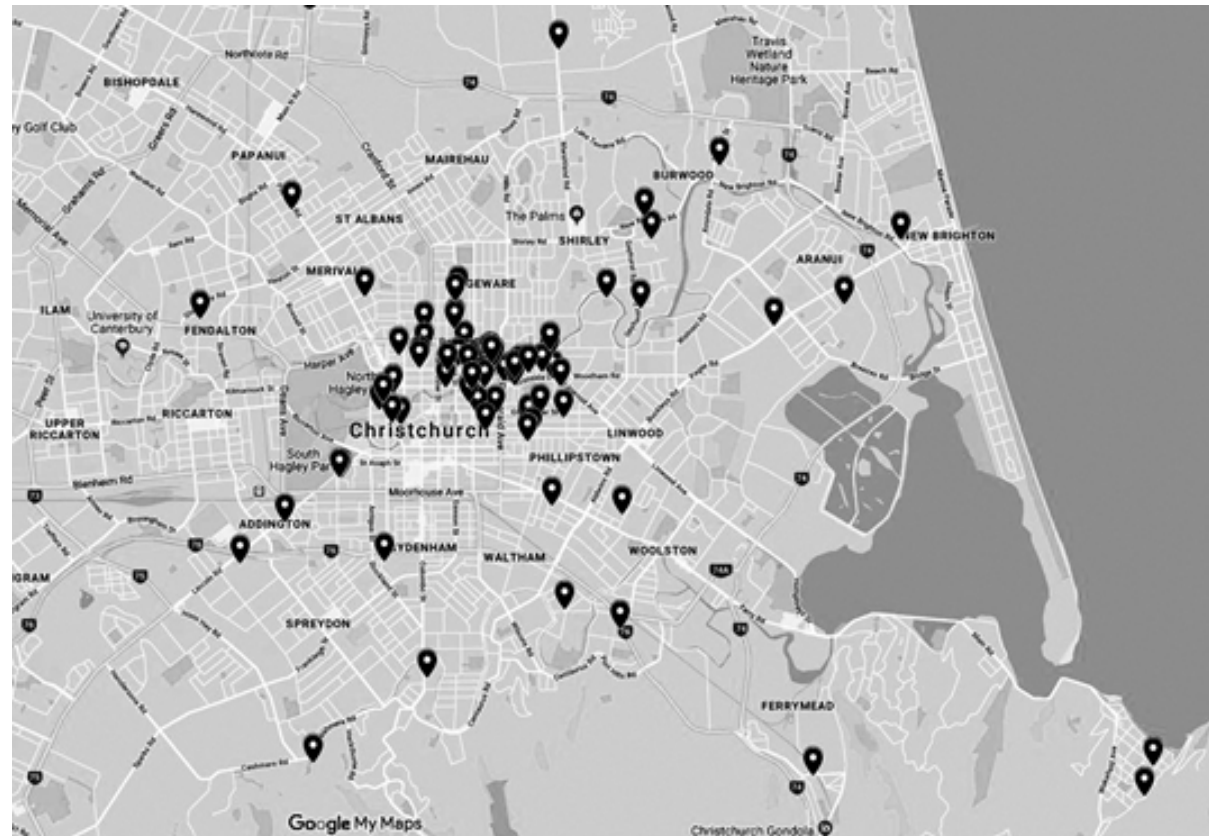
Travis Wetland Nature Heritage Park
Northcote Rd
BISHOPDALE
y Golf Club
PAPANUI
MAIREHAU
BURWOOD
Memorial Ave
ST ALBANS
The Palms
SHIRLEY
NEW BRIGHTON
MERIVAL
GEWARE
ARANUI
ILAM
University of Canterbury
FENDALTON
Harper Ave
North Hagley
RICCARTON
UPPER RICCARTON
Christchurch
LINWOOD
South Hagley Par
PHILLIPSTOWN
Moorhouse Ave
ADDINGTON
YDENHAM
WALTHAM
WOOLSTON
GRAM
SPREYDON
FERRYMEAD
Google My Maps
Christchurch Gondola